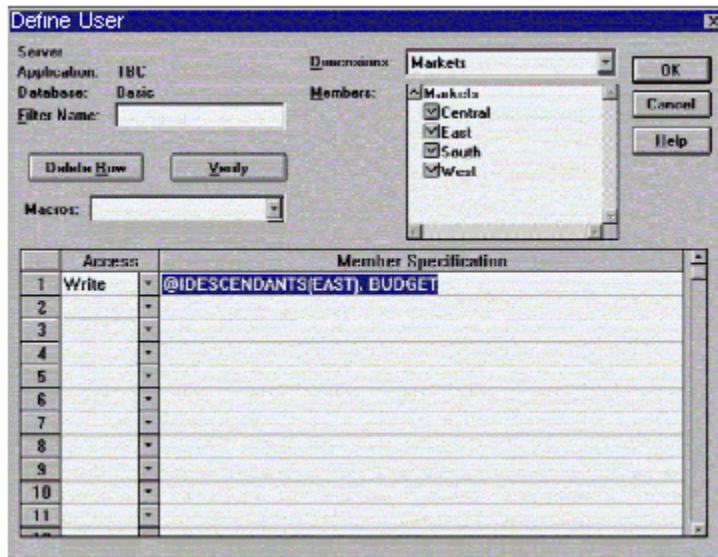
Define User

Server
Application: TBC
Database: Basic
Filter Name:

Dimensions: Markets
Members:
Markets
Central
East
South
West

OK
Cancel
Help

Delete Row
Verify

Macros:

| | Access | Member Specification |
|---|---|---|
| 1 | Write | @IDESCENDANTS(EAST), BUDGET |
| 2 | | |
| 3 | | |
| 4 | | |
| 5 | | |
| 6 | | |
| 7 | | |
| 8 | | |
| 9 | | |
| 10 | | |
| 11 | | |